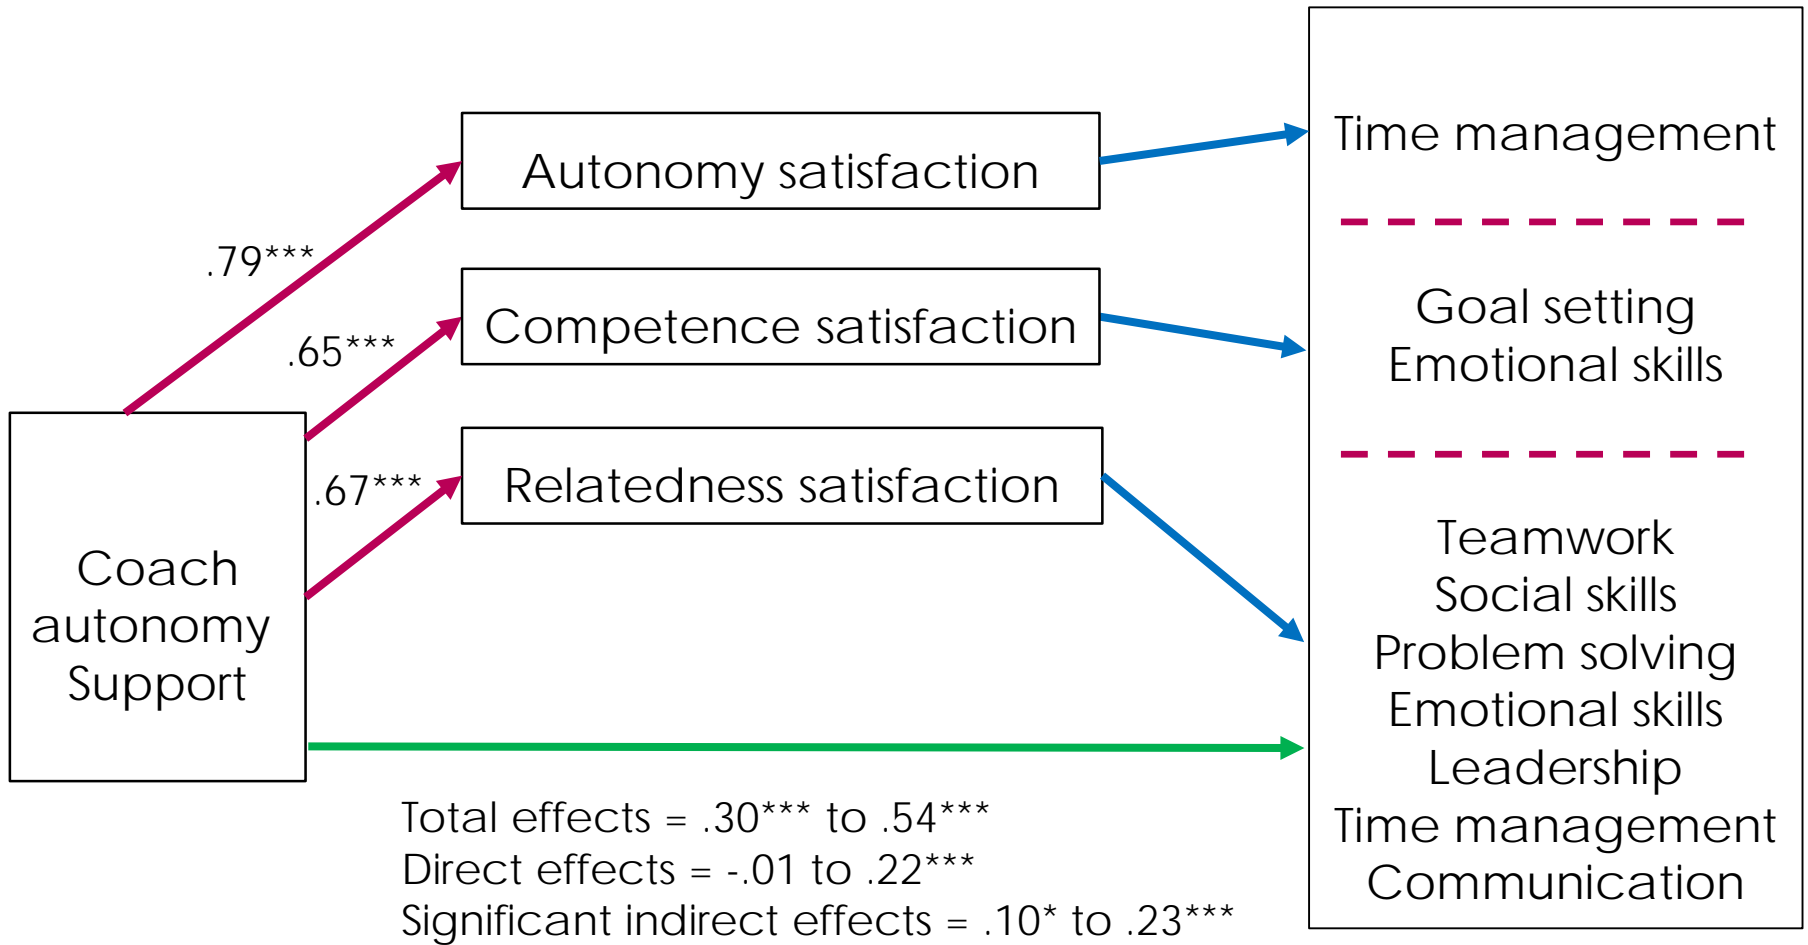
Autonomy satisfaction

Competence satisfaction

Relatedness satisfaction

.79***

.65***

.67***

Coach autonomy Support

Time management

Goal setting
Emotional skills

Teamwork
Social skills
Problem solving
Emotional skills
Leadership
Time management
Communication

Total effects = .30*** to .54***
Direct effects = -.01 to .22***
Significant indirect effects = .10* to .23***